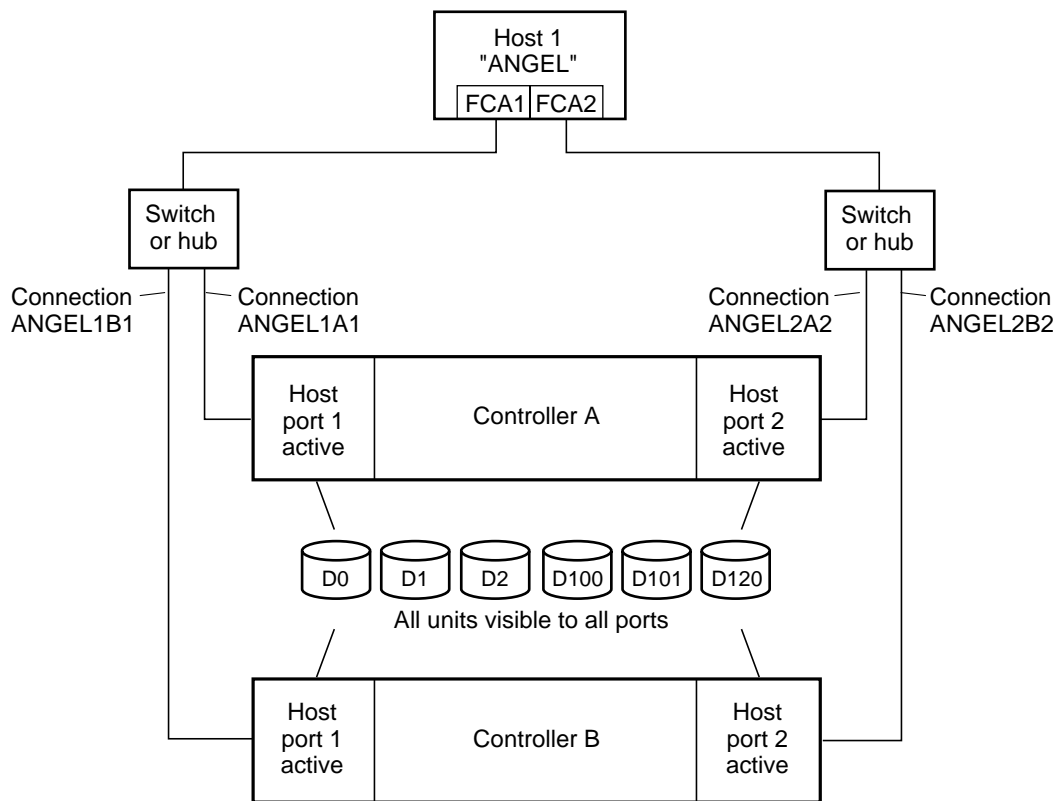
Host 1
"ANGEL"

FCA1 FCA2

Switch or hub

Switch or hub

Connection ANGEL1B1

Connection ANGEL1A1

Connection ANGEL2A2

Connection ANGEL2B2

Host port 1 active

Controller A

Host port 2 active

D0 D1 D2 D100 D101 D120

All units visible to all ports

Host port 1 active

Controller B

Host port 2 active